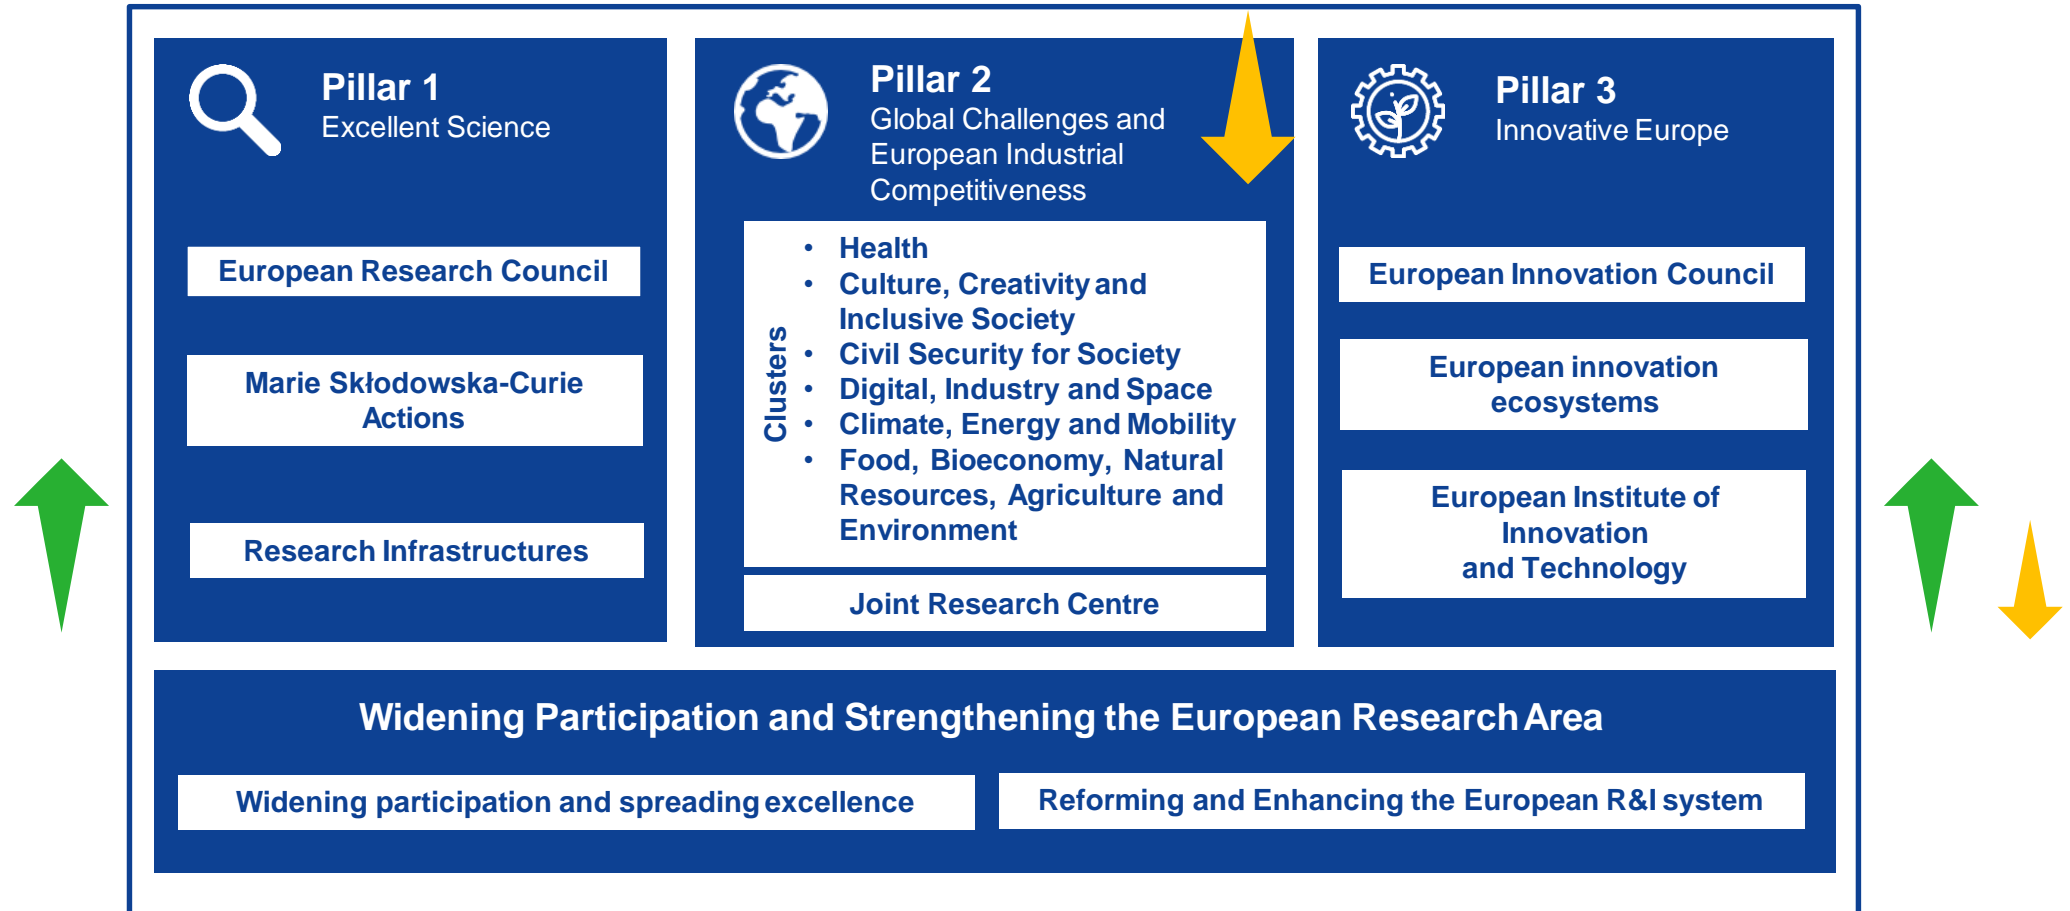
Pillar 1
Excellent Science

European Research Council

Marie Skłodowska-Curie Actions

Research Infrastructures

Pillar 2
Global Challenges and European Industrial Competitiveness

Clusters

- Health
- Culture, Creativity and Inclusive Society
- Civil Security for Society
- Digital, Industry and Space
- Climate, Energy and Mobility
- Food, Bioeconomy, Natural Resources, Agriculture and Environment

Joint Research Centre

Pillar 3
Innovative Europe

European Innovation Council

European innovation ecosystems

European Institute of Innovation and Technology

Widening Participation and Strengthening the European Research Area

Widening participation and spreading excellence

Reforming and Enhancing the European R&I system